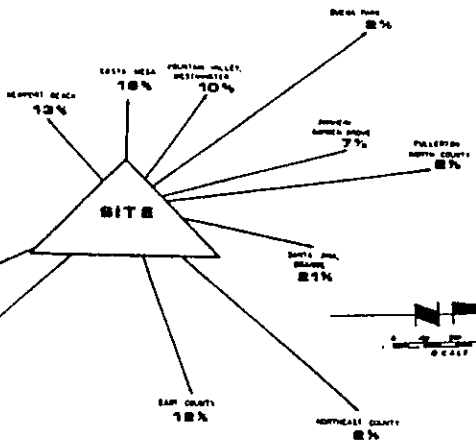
BUENA PARK
2%

COSTA MESA
18%

FOUNTAIN VALLEY, WESTMINSTER
10%

NEWPORT BEACH
13%

ANAHEIM GARDEN GROVE
7%

FULLERTON NORTH COUNTY
2%

SITE

SANTA ANA, ORANGE
21%

SCALE

SOUTH COUNTY
12%

NORTHEAST COUNTY
2%